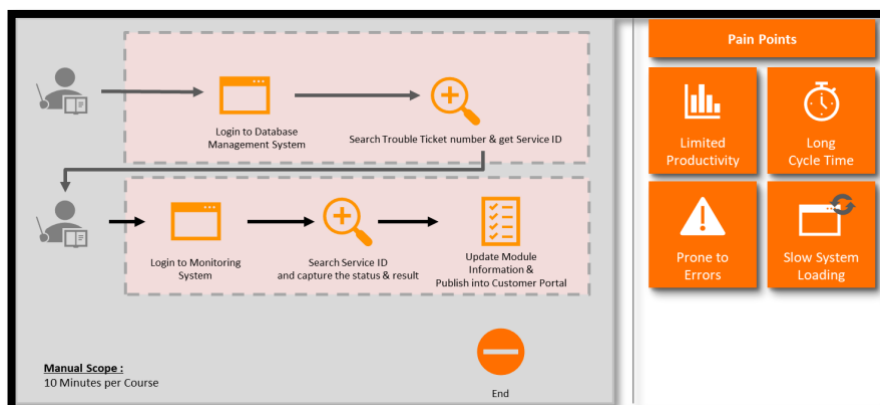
Login to Database Management System

Search Trouble Ticket number & get Service ID

Login to Monitoring System

Search Service ID and capture the status & result

Update Module Information & Publish into Customer Portal

Manual Scope :
10 Minutes per Course

End

Pain Points

Limited Productivity

Long Cycle Time

Prone to Errors

Slow System Loading